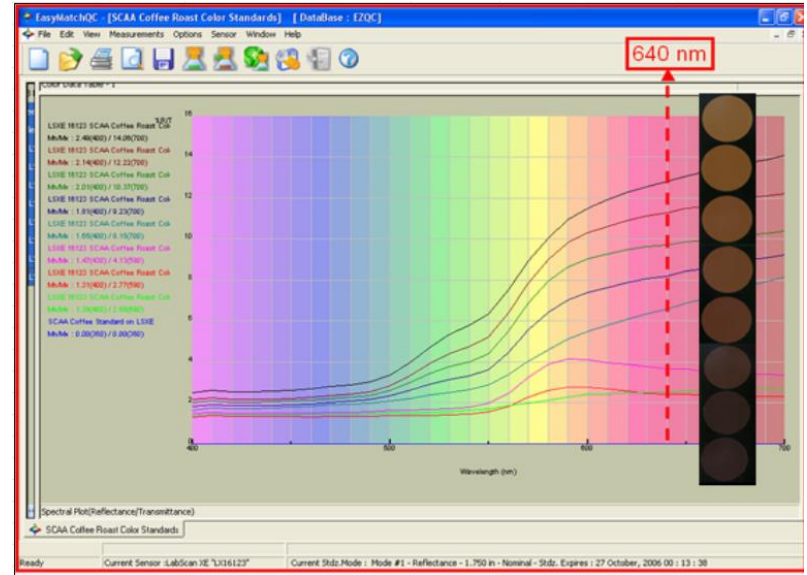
EasyMatchQC - [SCAA Coffee Roast Color Standards] [ DataBase : EZQC]

File Edit View Measurements Options Sensor Window Help

640 nm

Color Data Table - 1

LSXE 16123 SCAA Coffee Roast Col
Mn/Mx : 2.49(400) / 14.09(700)
LSXE 16123 SCAA Coffee Roast Col
Mn/Mx : 2.14(400) / 12.22(700)
LSXE 16123 SCAA Coffee Roast Col
Mn/Mx : 2.03(400) / 10.37(700)
LSXE 16123 SCAA Coffee Roast Col
Mn/Mx : 1.91(400) / 9.23(700)
LSXE 16123 SCAA Coffee Roast Col
Mn/Mx : 1.55(400) / 8.15(700)
LSXE 16123 SCAA Coffee Roast Col
Mn/Mx : 1.45(400) / 4.13(590)
LSXE 16123 SCAA Coffee Roast Col
Mn/Mx : 1.21(400) / 2.77(590)
LSXE 16123 SCAA Coffee Roast Col
Mn/Mx : 1.36(400) / 2.60(650)
SCAA Coffee Standard on LSXE
Mn/Mx : 0.00(360) / 0.00(360)

%R/T
16
14
12
10
8
6
4
2
0
400
500
600
700
Wavelength (nm)

Spectral Plot(Reflectance/Transmittance)

SCAA Coffee Roast Color Standards

Ready | Current Sensor : LabScan XE "LX16123" | Current Stdz.Mode : Mode #1 - Reflectance - 1.750 in - Nominal - Stdz. Expires : 27 October, 2006 00 : 13 : 38